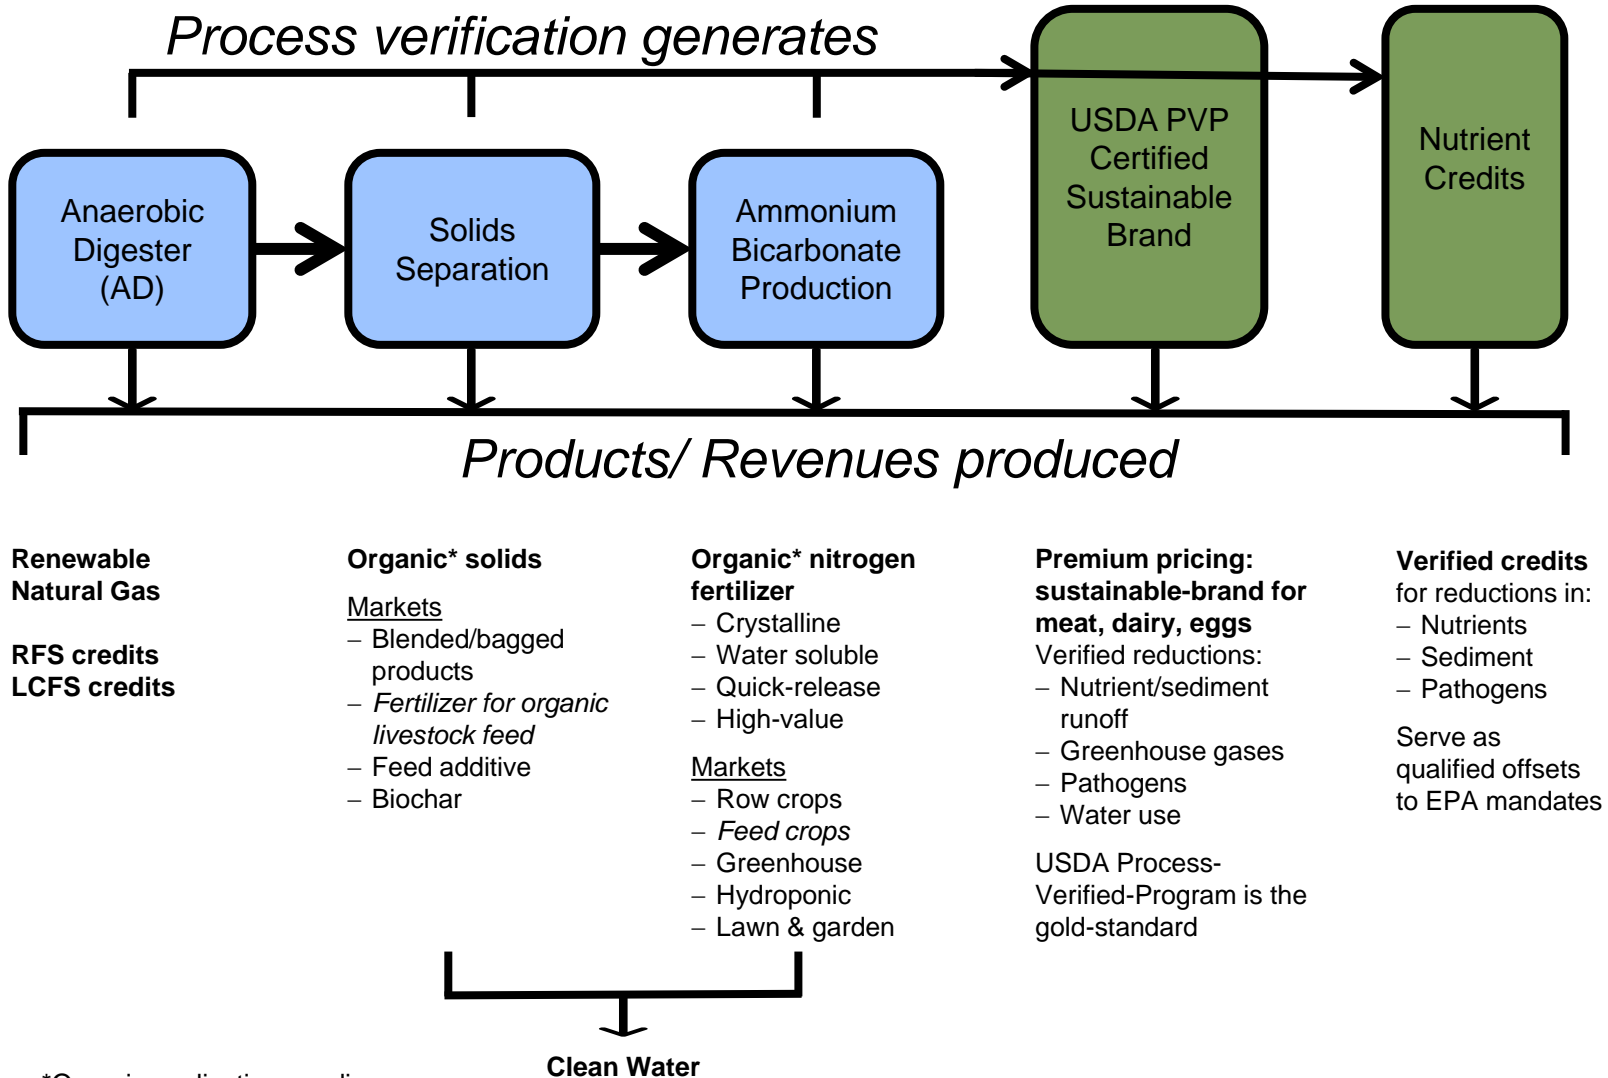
Process verification generates

Anaerobic Digester (AD)

Solids Separation

Ammonium Bicarbonate Production

USDA PVP Certified Sustainable Brand

Nutrient Credits

Products/ Revenues produced

Renewable Natural Gas

RFS credits
LCFS credits

Organic* solids

Markets
– Blended/bagged products
– Fertilizer for organic livestock feed
– Feed additive
– Biochar

Organic* nitrogen fertilizer
– Crystalline
– Water soluble
– Quick-release
– High-value

Markets
– Row crops
– Feed crops
– Greenhouse
– Hydroponic
– Lawn & garden

Premium pricing: sustainable-brand for meat, dairy, eggs
Verified reductions:
– Nutrient/sediment runoff
– Greenhouse gases
– Pathogens
– Water use

USDA Process-Verified-Program is the gold-standard

Verified credits for reductions in:
– Nutrients
– Sediment
– Pathogens

Serve as qualified offsets to EPA mandates

Clean Water

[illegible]